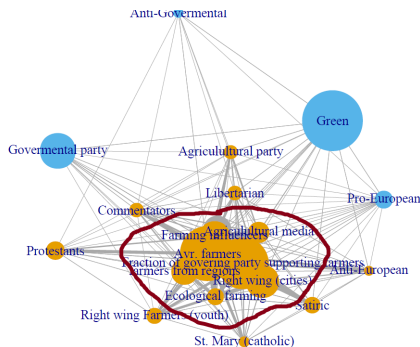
Anti-Govermental

Green

Govermental party

Agricultural party

Libertarian

Pro-European

Commentators

Farming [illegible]

Agricultural media

Avr. farmers

Protestants

Fraction of governing party supporting farmers

Farmers from regions

Right wing (cities)

Anti-European

Ecological farming

Satiric

Right wing Farmers (youth)

St. Mary (catholic)